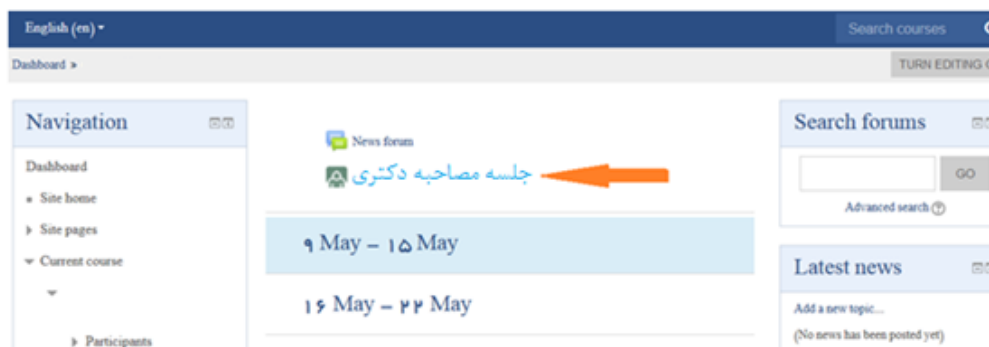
English (en) ▾

Search courses

Dashboard ▸

TURN EDITING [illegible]

Navigation

Dashboard

Site home

Site pages

Current course

Participants

News forum

جلسه مصاحبه دکتری

۹ May – ۱۵ May

۱۶ May – ۲۲ May

Search forums

GO

Advanced search

Latest news

Add a new topic...

(No news has been posted yet)